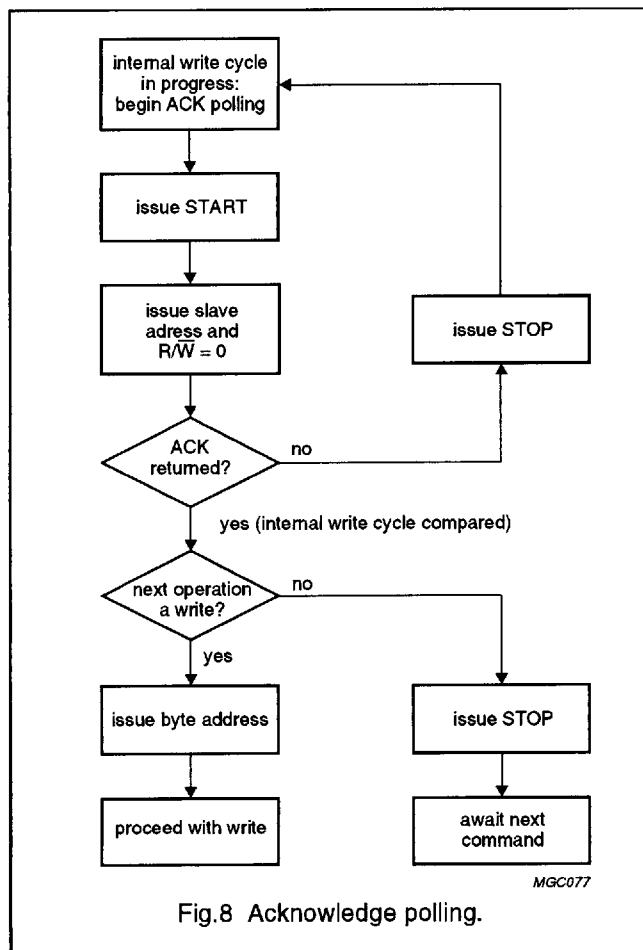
internal write cycle in progress: begin ACK polling

issue START

issue slave adress and $R/\overline{W} = 0$

issue STOP

ACK returned?

no

yes (internal write cycle compared)

next operation a write?

no

yes

issue byte address

issue STOP

proceed with write

await next command

MGC077

Fig.8 Acknowledge polling.